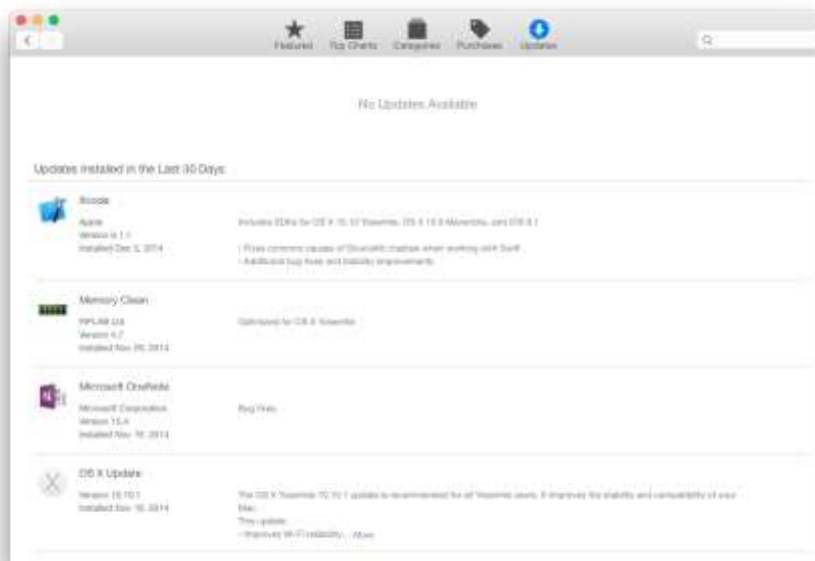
Featured Top Charts Categories Purchases Updates

No Updates Available

Updates Installed in the Last 30 Days

Xcode
Apple
Version 6.1.1
Installed Dec 3, 2014

Includes SDKs for OS X 10.10 Yosemite, OS X 10.9 Mavericks, and iOS 8.1

• Fixes common causes of SourceKit crashes when working with Swift
• Additional bug fixes and stability improvements

Memory Clean
FIPLAB Ltd
Version 4.7
Installed Nov 26, 2014

Optimized for OS X Yosemite

Microsoft OneNote
Microsoft Corporation
Version 15.4
Installed Nov 19, 2014

Bug fixes

OS X Update
Version 10.10.1
Installed Nov 18, 2014

The OS X Yosemite 10.10.1 update is recommended for all Yosemite users. It improves the stability and compatibility of your Mac.
This update:
• Improves Wi-Fi reliability... More